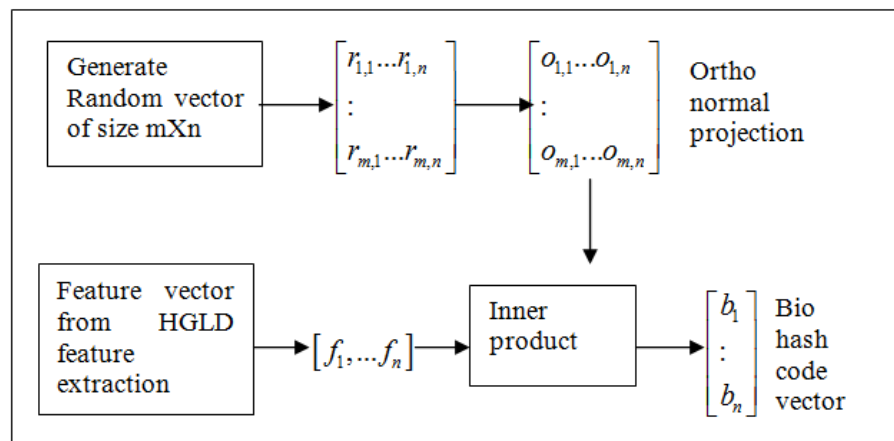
Generate Random vector of size mXn

$\begin{bmatrix} r_{1,1}...r_{1,n} \\ : \\ r_{m,1}...r_{m,n} \end{bmatrix}$

$\begin{bmatrix} o_{1,1}...o_{1,n} \\ : \\ o_{m,1}...o_{m,n} \end{bmatrix}$

Ortho normal projection

Feature vector from HGLD feature extraction

$\left[f_1,...f_n\right]$

Inner product

$\begin{bmatrix} b_1 \\ : \\ b_n \end{bmatrix}$

Bio hash code vector